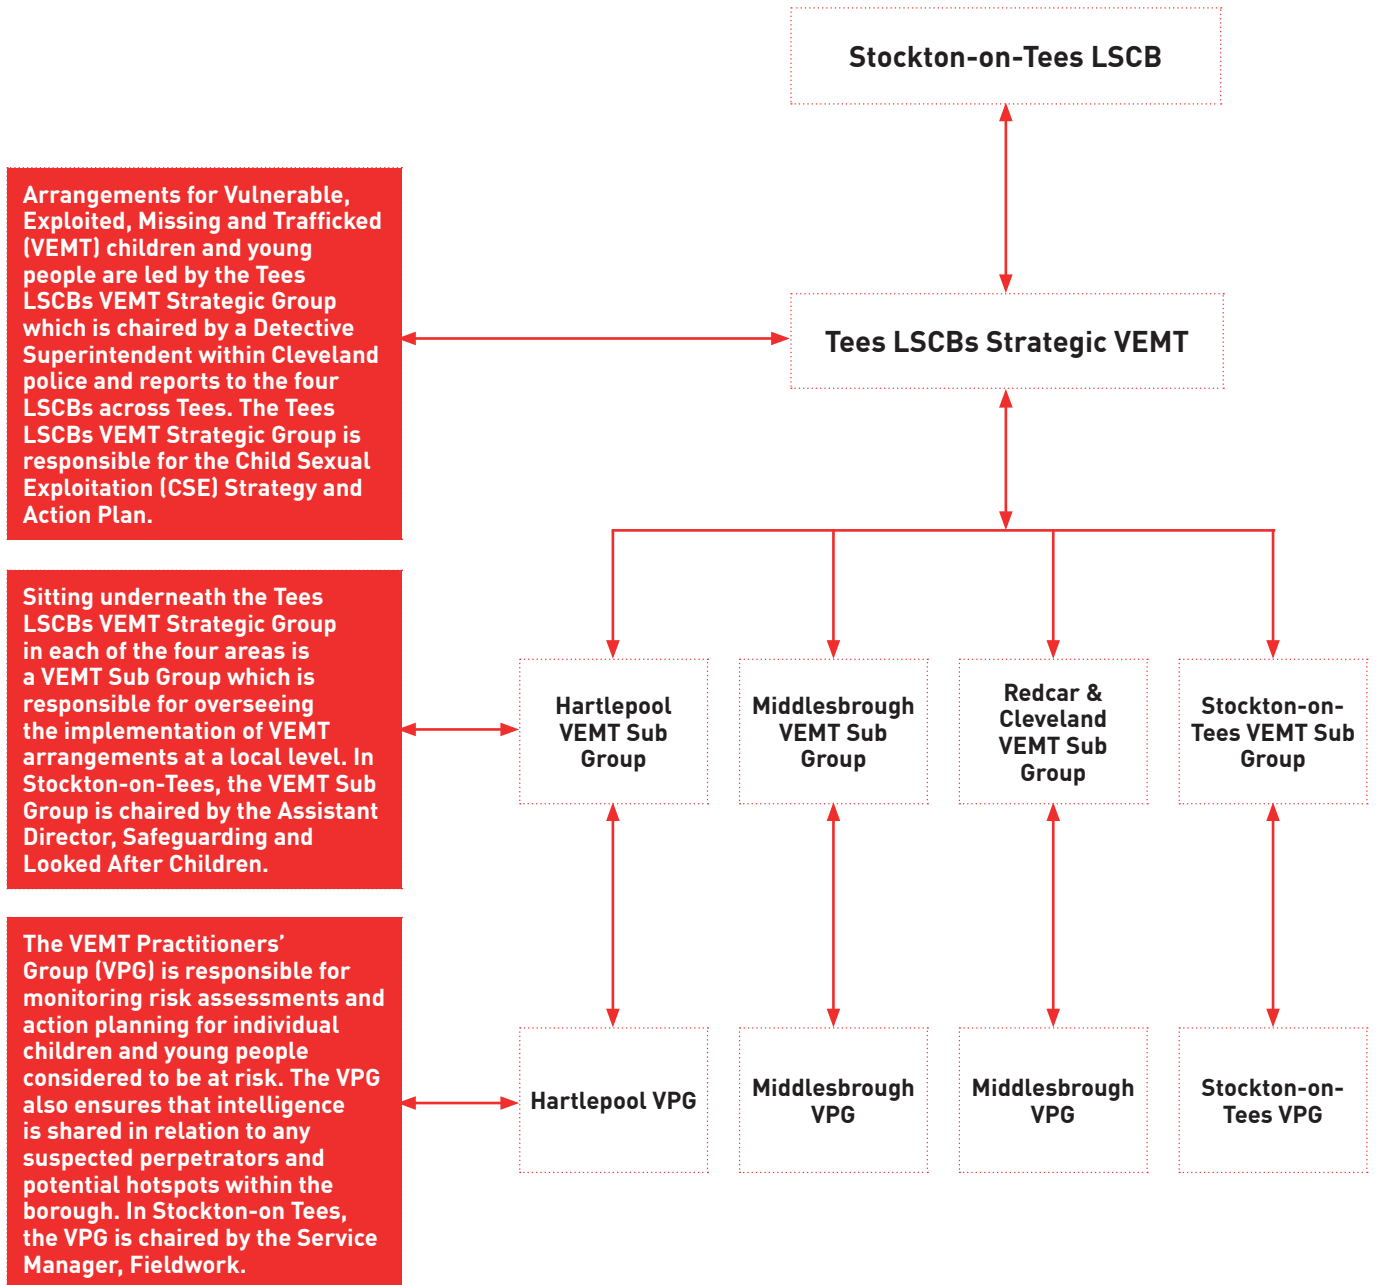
Stockton-on-Tees LSCB

Arrangements for Vulnerable, Exploited, Missing and Trafficked (VEMT) children and young people are led by the Tees LSCBs VEMT Strategic Group which is chaired by a Detective Superintendent within Cleveland police and reports to the four LSCBs across Tees. The Tees LSCBs VEMT Strategic Group is responsible for the Child Sexual Exploitation (CSE) Strategy and Action Plan.

Tees LSCBs Strategic VEMT

Sitting underneath the Tees LSCBs VEMT Strategic Group in each of the four areas is a VEMT Sub Group which is responsible for overseeing the implementation of VEMT arrangements at a local level. In Stockton-on-Tees, the VEMT Sub Group is chaired by the Assistant Director, Safeguarding and Looked After Children.

Hartlepool VEMT Sub Group

Middlesbrough VEMT Sub Group

Redcar & Cleveland VEMT Sub Group

Stockton-on-Tees VEMT Sub Group

The VEMT Practitioners' Group (VPG) is responsible for monitoring risk assessments and action planning for individual children and young people considered to be at risk. The VPG also ensures that intelligence is shared in relation to any suspected perpetrators and potential hotspots within the borough. In Stockton-on Tees, the VPG is chaired by the Service Manager, Fieldwork.

Hartlepool VPG

Middlesbrough VPG

Middlesbrough VPG

Stockton-on-Tees VPG